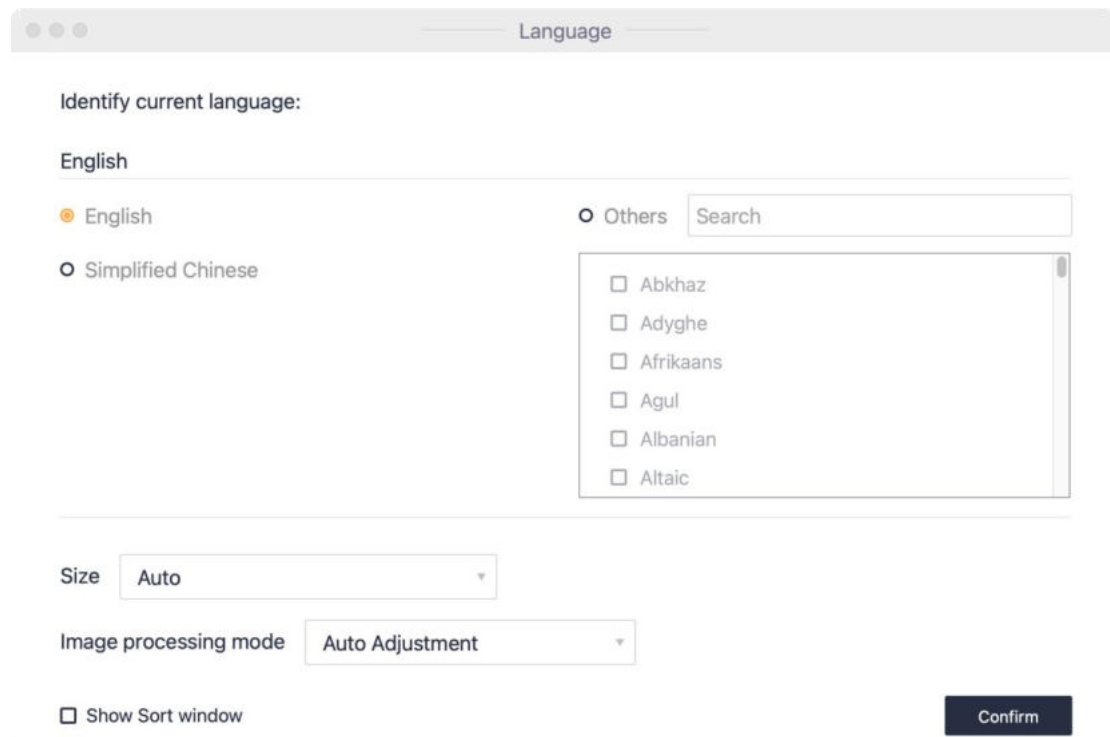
Language

Identify current language:

English

English

Simplified Chinese

Others

Search

Abkhaz
Adyghe
Afrikaans
Agul
Albanian
Altaic

Size

Auto

Image processing mode

Auto Adjustment

Show Sort window

Confirm